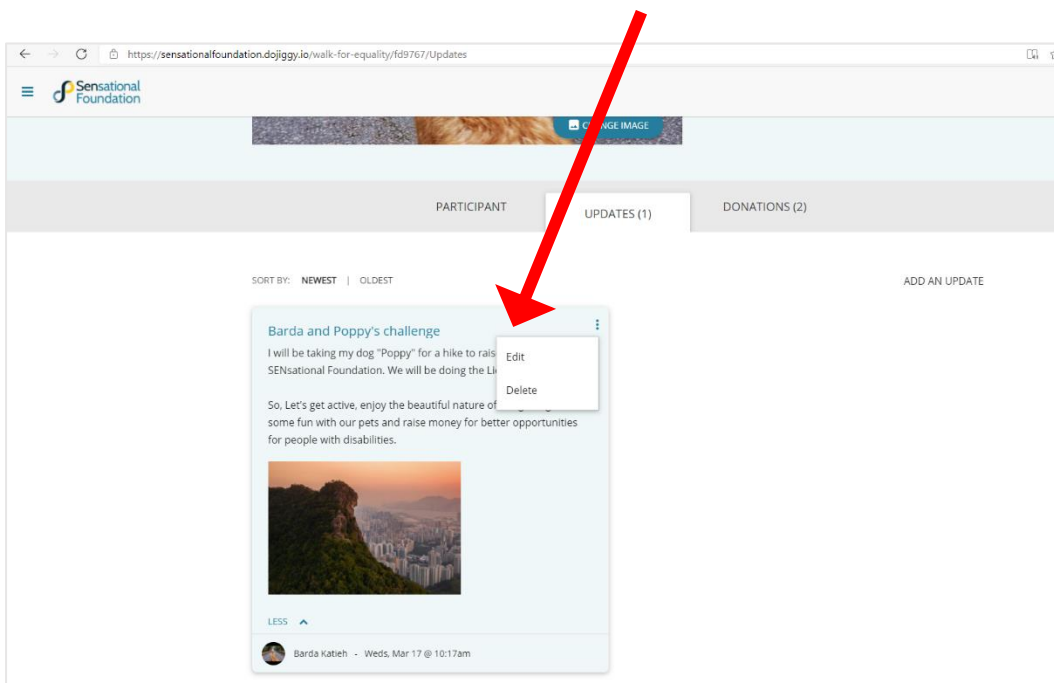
https://sensationalfoundation.dojiggy.io/walk-for-equality/fd9767/Updates

Sensational Foundation

C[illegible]NGE IMAGE

PARTICIPANT
UPDATES (1)
DONATIONS (2)

SORT BY: NEWEST | OLDEST

ADD AN UPDATE

Barda and Poppy's challenge

I will be taking my dog "Poppy" for a hike to rais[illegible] SENsational Foundation. We will be doing the Li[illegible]

Edit
Delete

So, Let's get active, enjoy the beautiful nature of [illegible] some fun with our pets and raise money for better opportunities for people with disabilities.

LESS

Barda Katieh - Weds, Mar 17 @ 10:17am